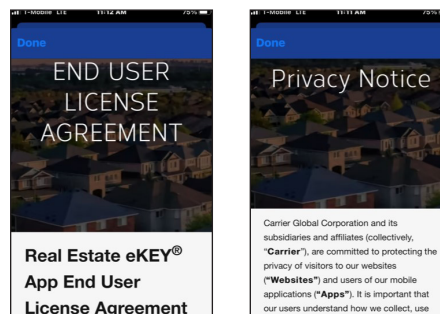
T-Mobile LTE 11:12 AM 75%

Done

END USER LICENSE AGREEMENT

Real Estate eKEY® App End User License Agreement

T-Mobile LTE 11:11 AM 75%

Done

Privacy Notice

Carrier Global Corporation and its subsidiaries and affiliates (collectively, "**Carrier**"), are committed to protecting the privacy of visitors to our websites (**"Websites"**) and users of our mobile applications (**"Apps"**). It is important that our users understand how we collect, use